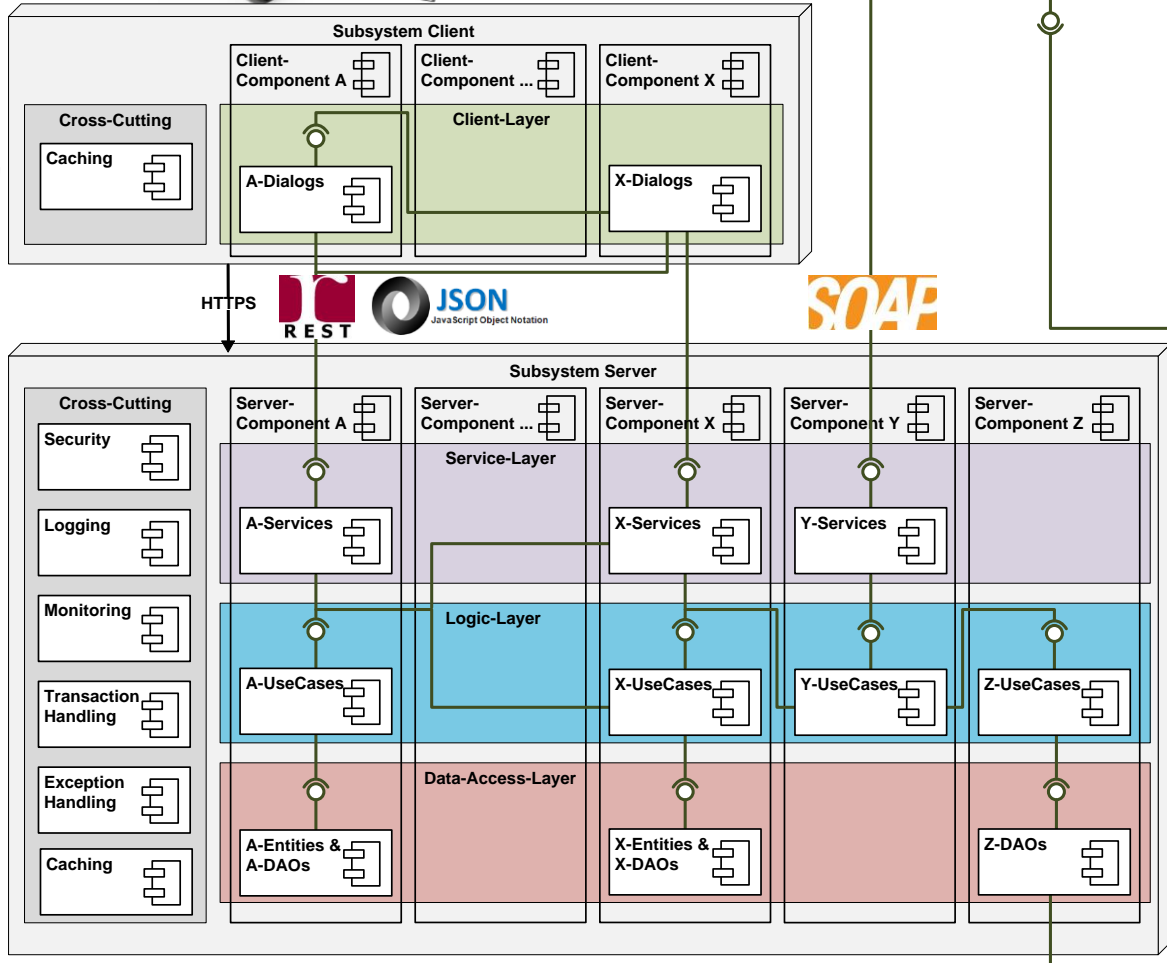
Subsystem Client

Client-Component A

Client-Component ...

Client-Component X

Cross-Cutting

Caching

Client-Layer

A-Dialogs

X-Dialogs

HTTPS

REST

JSON
JavaScript Object Notation

SOAP

Subsystem Server

Cross-Cutting

Security

Logging

Monitoring

Transaction Handling

Exception Handling

Caching

Server-Component A

Server-Component ...

Server-Component X

Server-Component Y

Server-Component Z

Service-Layer

A-Services

X-Services

Y-Services

Logic-Layer

A-UseCases

X-UseCases

Y-UseCases

Z-UseCases

Data-Access-Layer

A-Entities & A-DAOs

X-Entities & X-DAOs

Z-DAOs